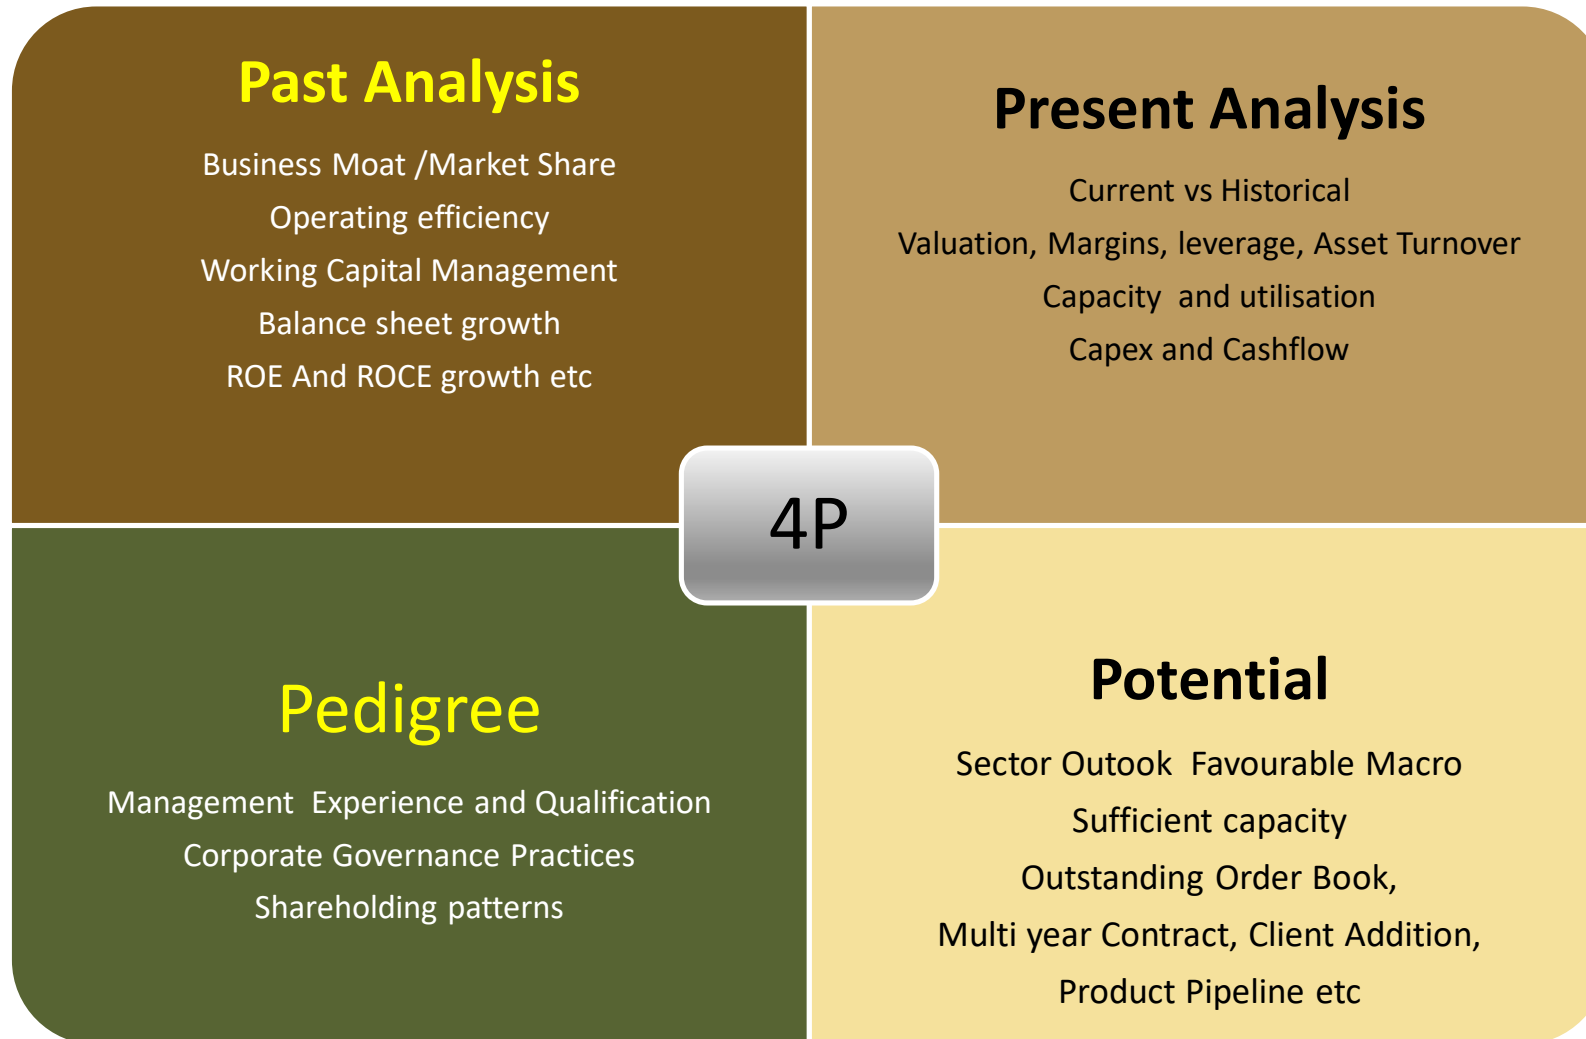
Past Analysis

Business Moat /Market Share
Operating efficiency
Working Capital Management
Balance sheet growth
ROE And ROCE growth etc

Present Analysis

Current vs Historical
Valuation, Margins, leverage, Asset Turnover
Capacity and utilisation
Capex and Cashflow

4P

Pedigree

Management Experience and Qualification
Corporate Governance Practices
Shareholding patterns

Potential

Sector Outook Favourable Macro
Sufficient capacity
Outstanding Order Book,
Multi year Contract, Client Addition,
Product Pipeline etc